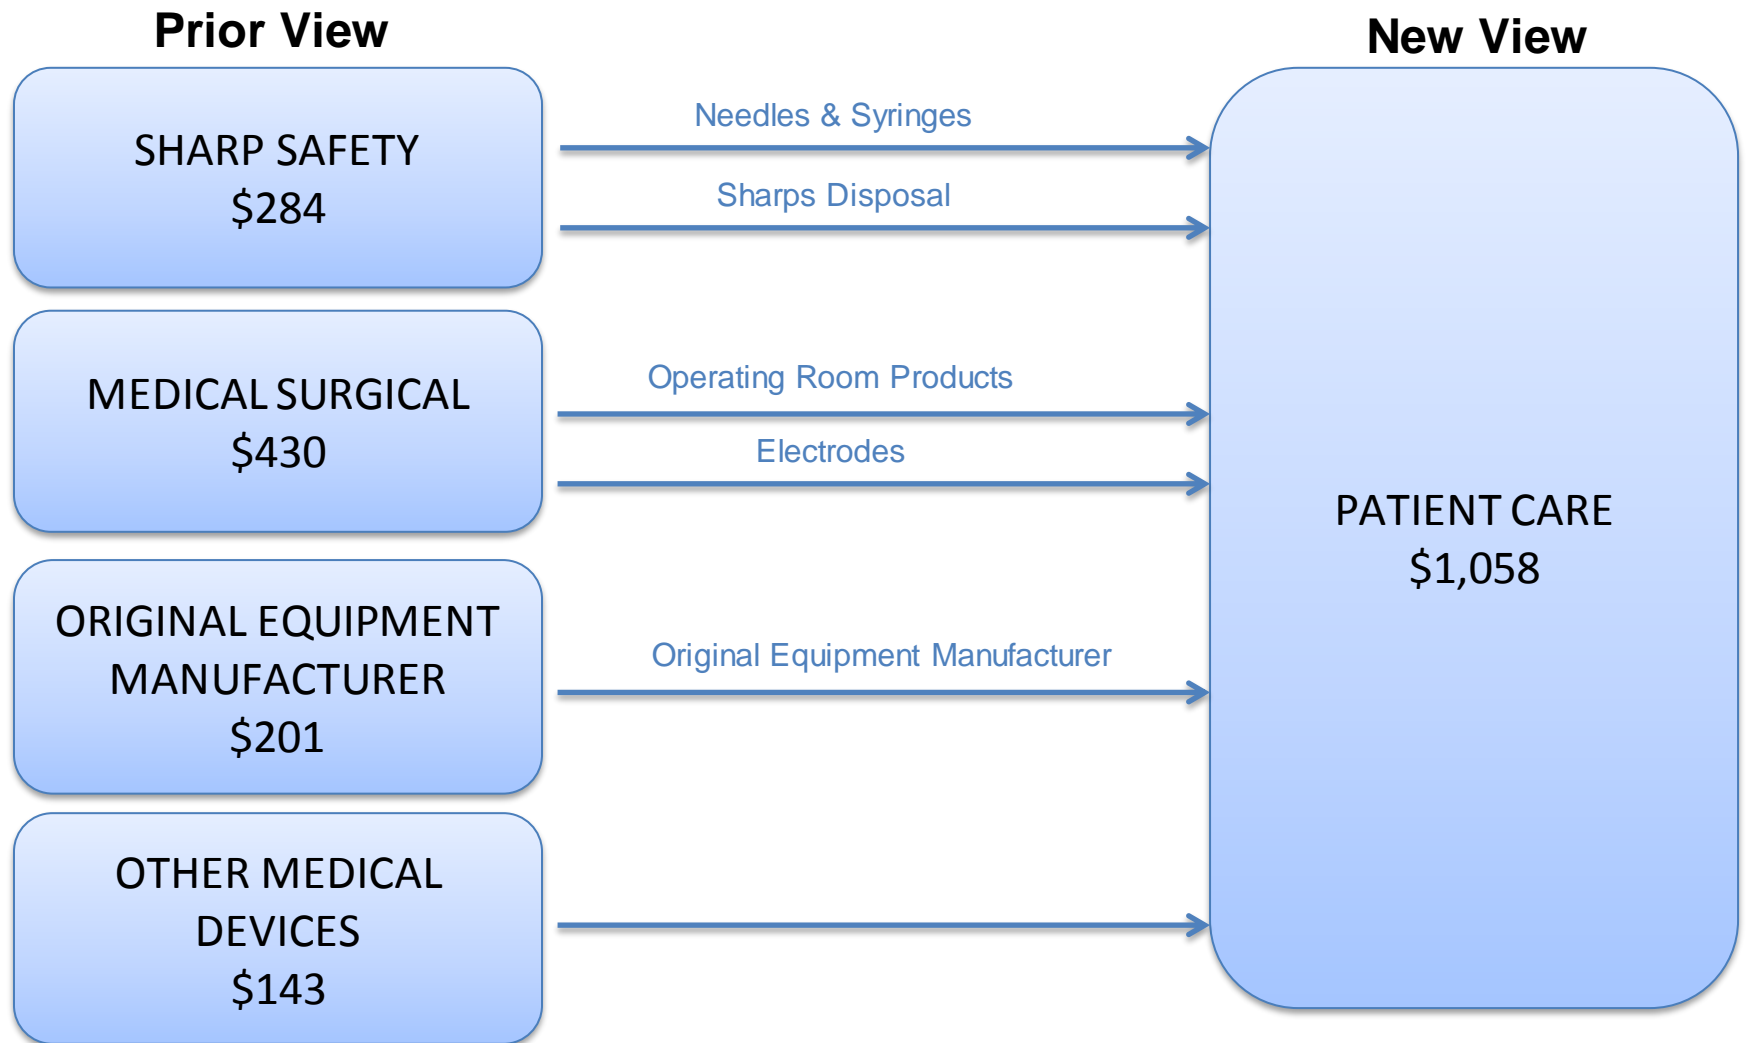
Prior View

SHARP SAFETY
$284

MEDICAL SURGICAL
$430

ORIGINAL EQUIPMENT MANUFACTURER
$201

OTHER MEDICAL DEVICES
$143

Needles & Syringes

Sharps Disposal

Operating Room Products

Electrodes

Original Equipment Manufacturer

New View

PATIENT CARE
$1,058